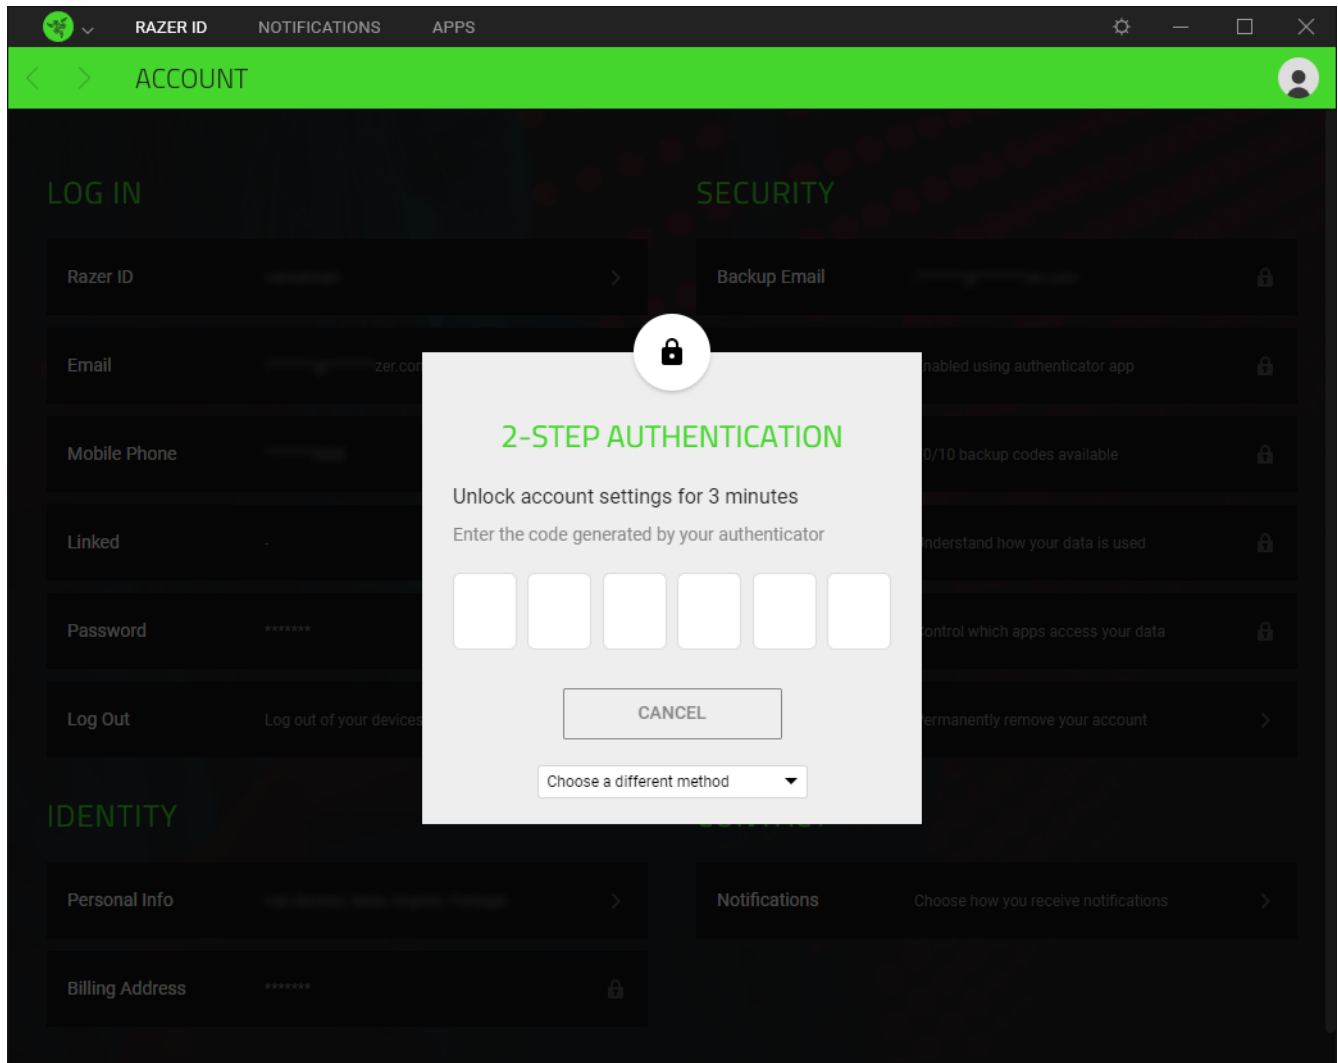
RAZER ID NOTIFICATIONS APPS

ACCOUNT

LOG IN

Razer ID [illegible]

Email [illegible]zer.co

Mobile Phone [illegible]

Linked -

Password *******

Log Out Log out of your devices

SECURITY

Backup Email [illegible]

nabled using authenticator app

0/10 backup codes available

nderstand how your data is used

ontrol which apps access your data

ermanently remove your account

2-STEP AUTHENTICATION

Unlock account settings for 3 minutes

Enter the code generated by your authenticator

CANCEL

Choose a different method

IDENTITY

Personal Info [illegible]

Billing Address *******

Notifications Choose how you receive notifications